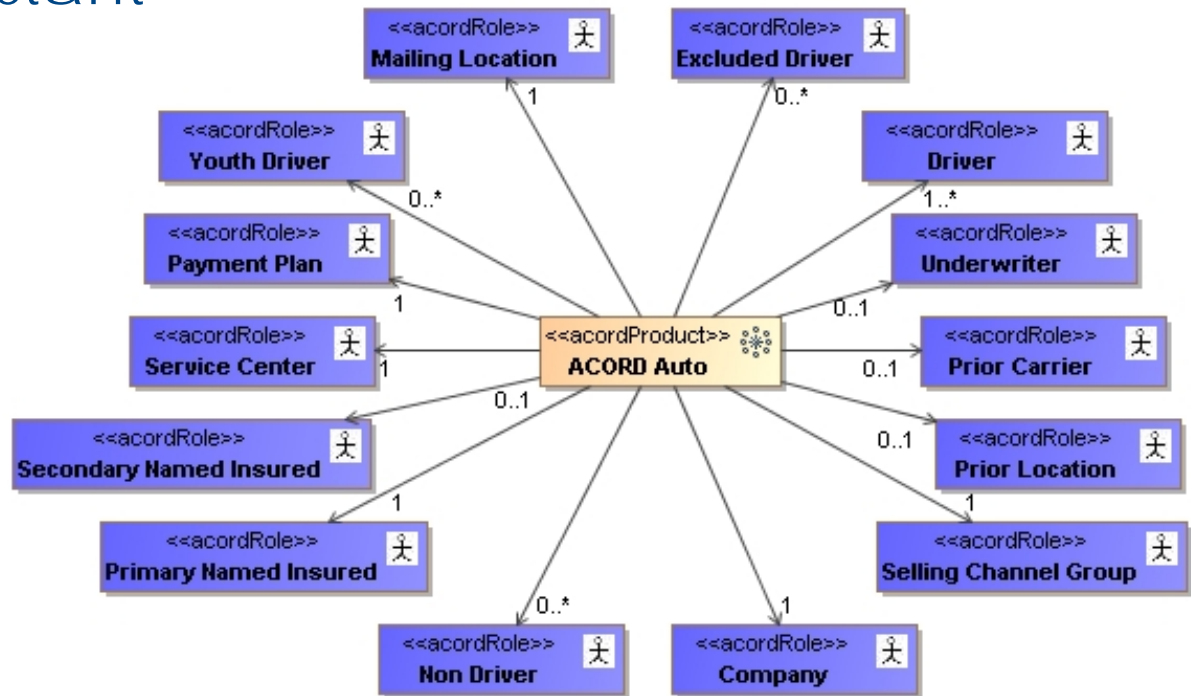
stant

<<acordRole>>
Mailing Location

1

<<acordRole>>
Excluded Driver

0..*

<<acordRole>>
Youth Driver

0..*

<<acordRole>>
Driver

1..*

<<acordRole>>
Payment Plan

1

<<acordRole>>
Underwriter

0..1

<<acordRole>>
Service Center

1

<<acordProduct>>
ACORD Auto

0..1

<<acordRole>>
Prior Carrier

0..1

<<acordRole>>
Secondary Named Insured

0..1

<<acordRole>>
Prior Location

1

<<acordRole>>
Primary Named Insured

1

<<acordRole>>
Selling Channel Group

0..*

<<acordRole>>
Non Driver

1

<<acordRole>>
Company